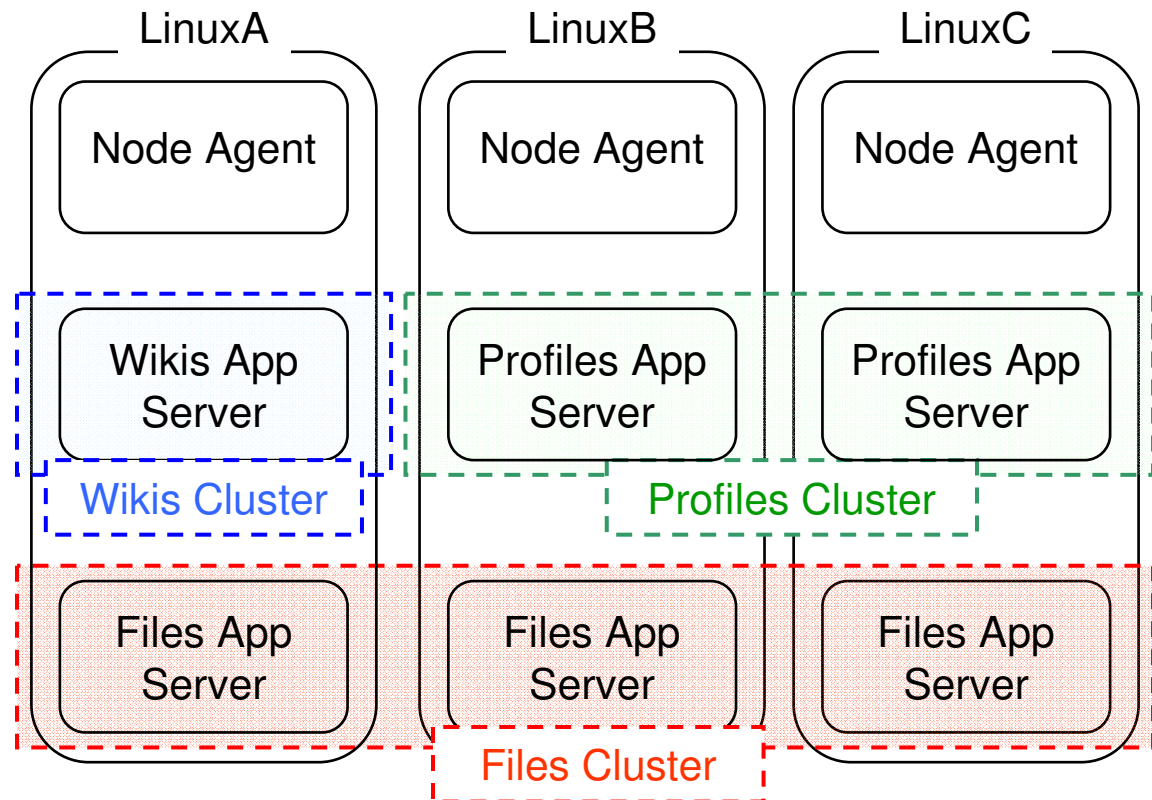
LinuxA

Node Agent

Wikis App Server

Wikis Cluster

Files App Server

LinuxB

Node Agent

Profiles App Server

Files App Server

LinuxC

Node Agent

Profiles App Server

Files App Server

Profiles Cluster

Files Cluster